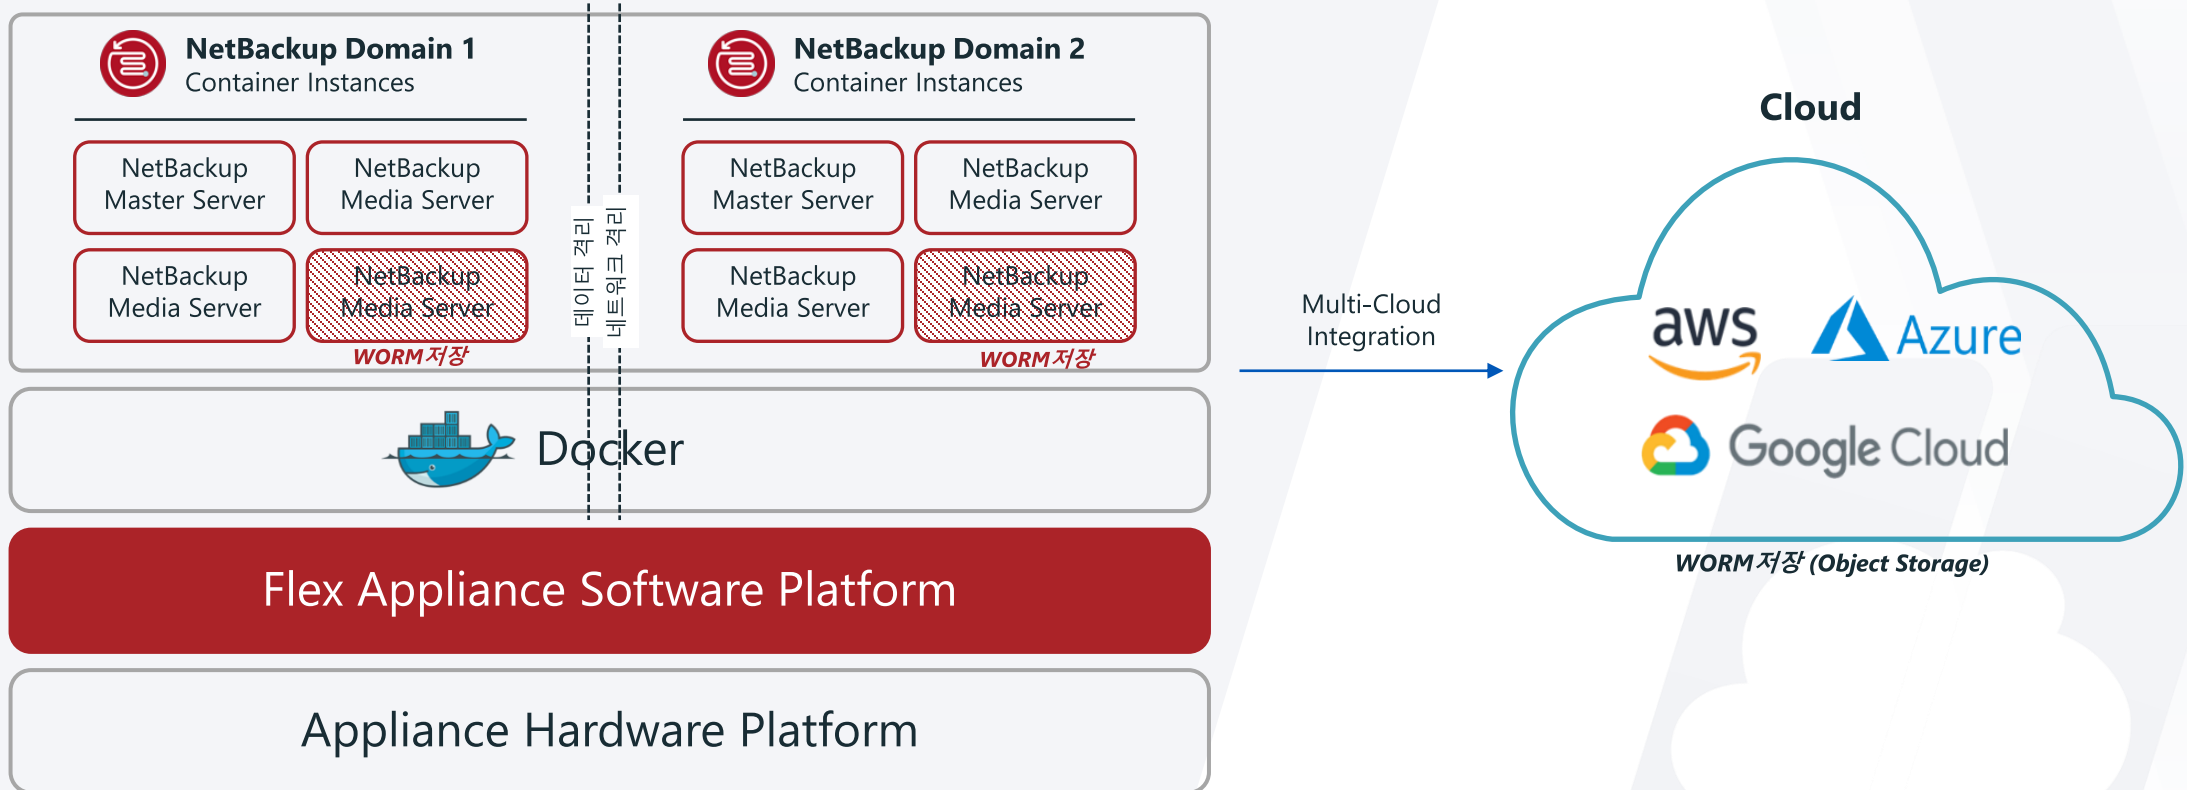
NetBackup Domain 1
Container Instances

NetBackup Master Server

NetBackup Media Server

NetBackup Media Server

NetBackup Media Server

WORM저장

데이터 격리

네트워크 격리

NetBackup Domain 2
Container Instances

NetBackup Master Server

NetBackup Media Server

NetBackup Media Server

NetBackup Media Server

WORM저장

Docker

Flex Appliance Software Platform

Appliance Hardware Platform

Multi-Cloud Integration

Cloud

aws

Azure

Google Cloud

WORM저장 (Object Storage)